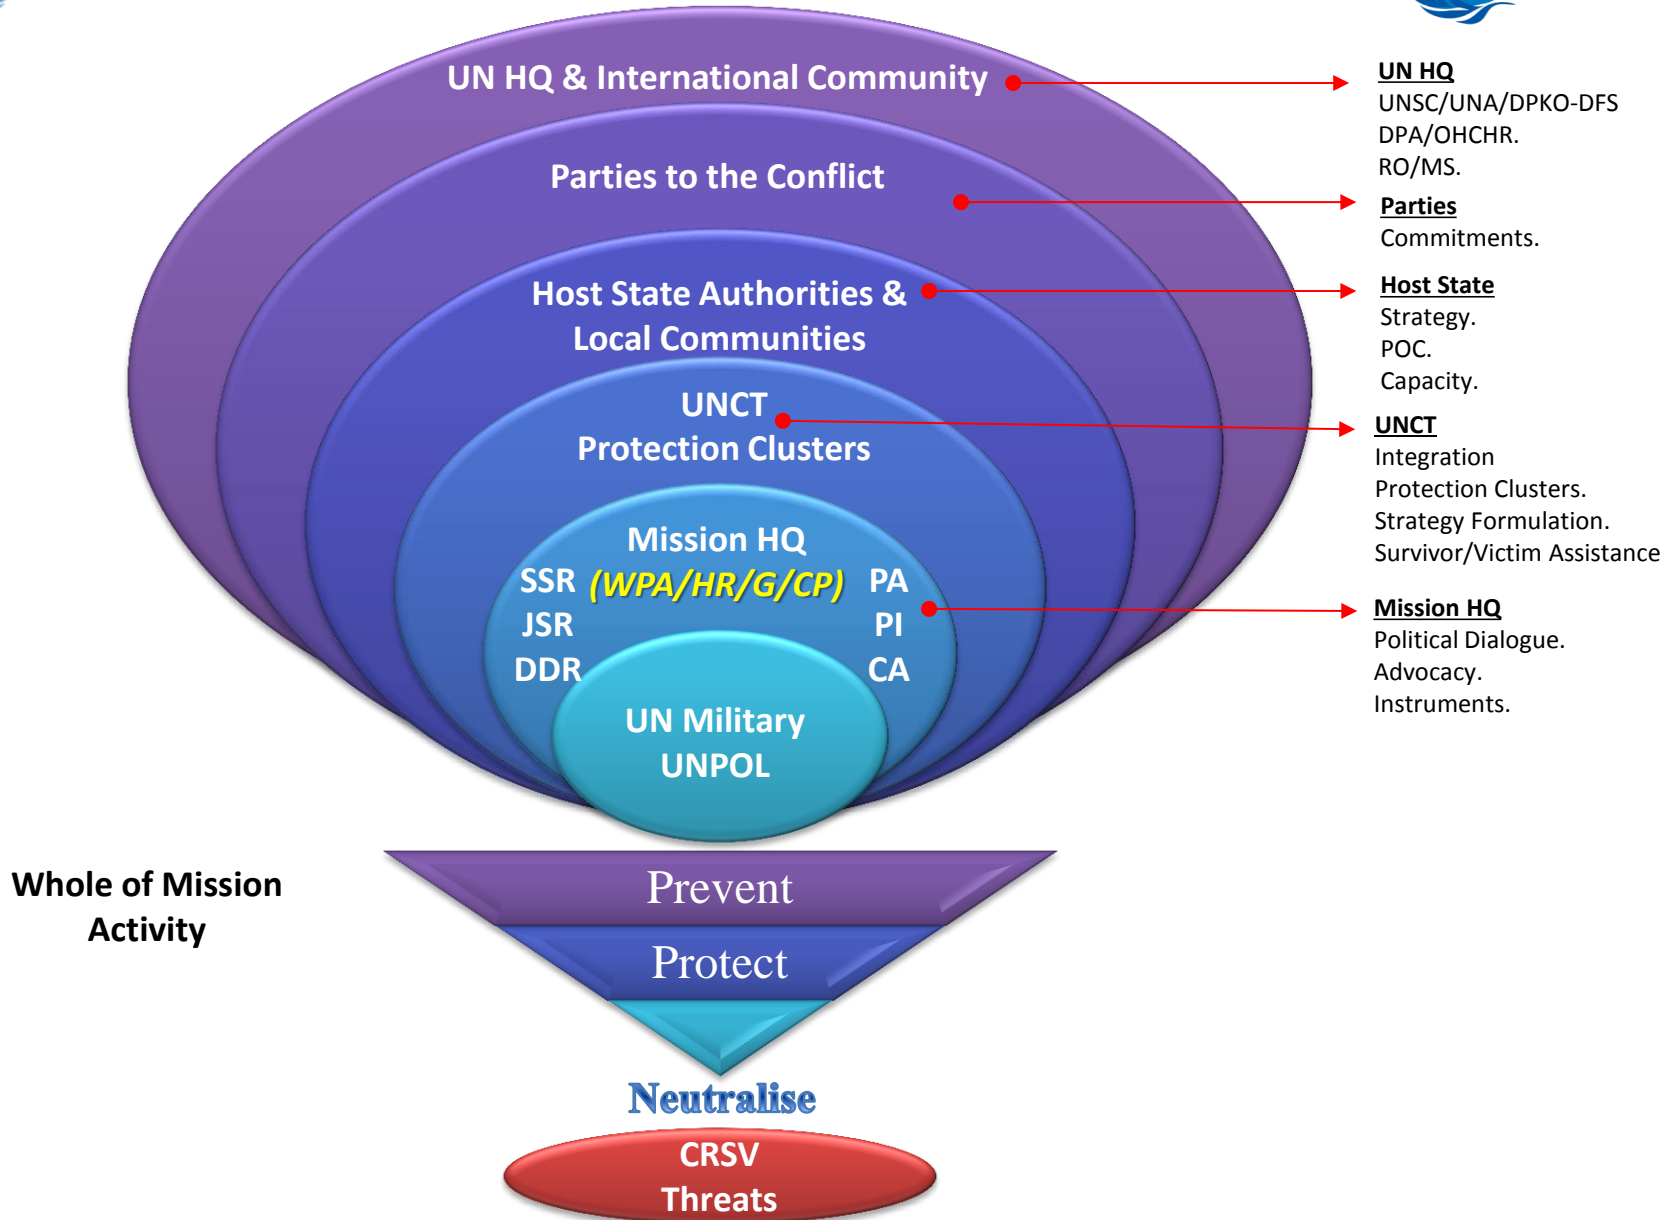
UN HQ & International Community

Parties to the Conflict

Host State Authorities & Local Communities

UNCT
Protection Clusters

Mission HQ
SSR (WPA/HR/G/CP) PA
JSR PI
DDR CA

UN Military
UNPOL

UN HQ
UNSC/UNA/DPKO-DFS
DPA/OHCHR.
RO/MS.

Parties
Commitments.

Host State
Strategy.
POC.
Capacity.

UNCT
Integration
Protection Clusters.
Strategy Formulation.
Survivor/Victim Assistance

Mission HQ
Political Dialogue.
Advocacy.
Instruments.

Whole of Mission Activity

Prevent

Protect

Neutralise

CRSV
Threats